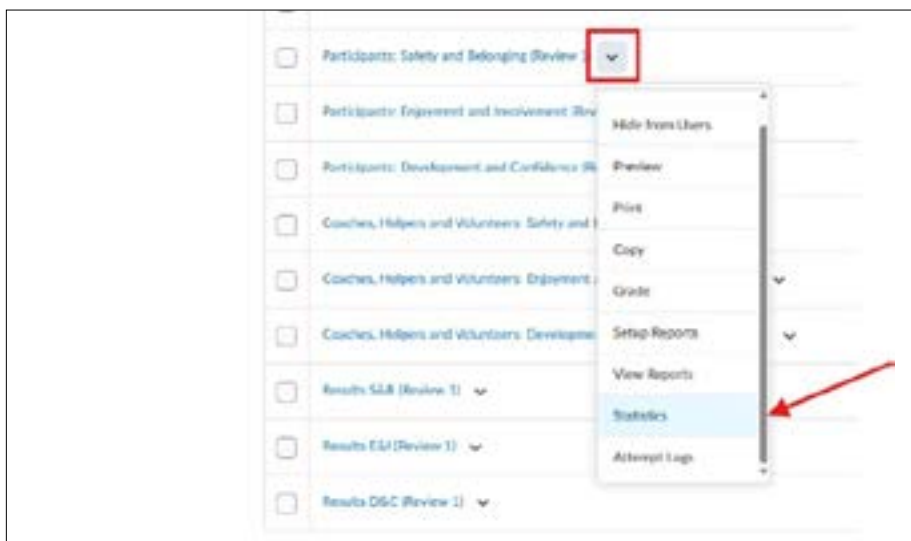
Participants: Safety and Belonging (Review 1)

Participants: Enjoyment and Involvement (Rev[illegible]

Participants: Development and Confidence (Re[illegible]

Coaches, Helpers and Volunteers: Safety and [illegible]

Coaches, Helpers and Volunteers: Enjoyment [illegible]

Coaches, Helpers and Volunteers: Developme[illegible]

Results S&B (Review 1)

Results E&I (Review 1)

Results D&C (Review 1)

Hide from Users
Preview
Print
Copy
Grade
Setup Reports
View Reports
Statistics
Attempt Logs